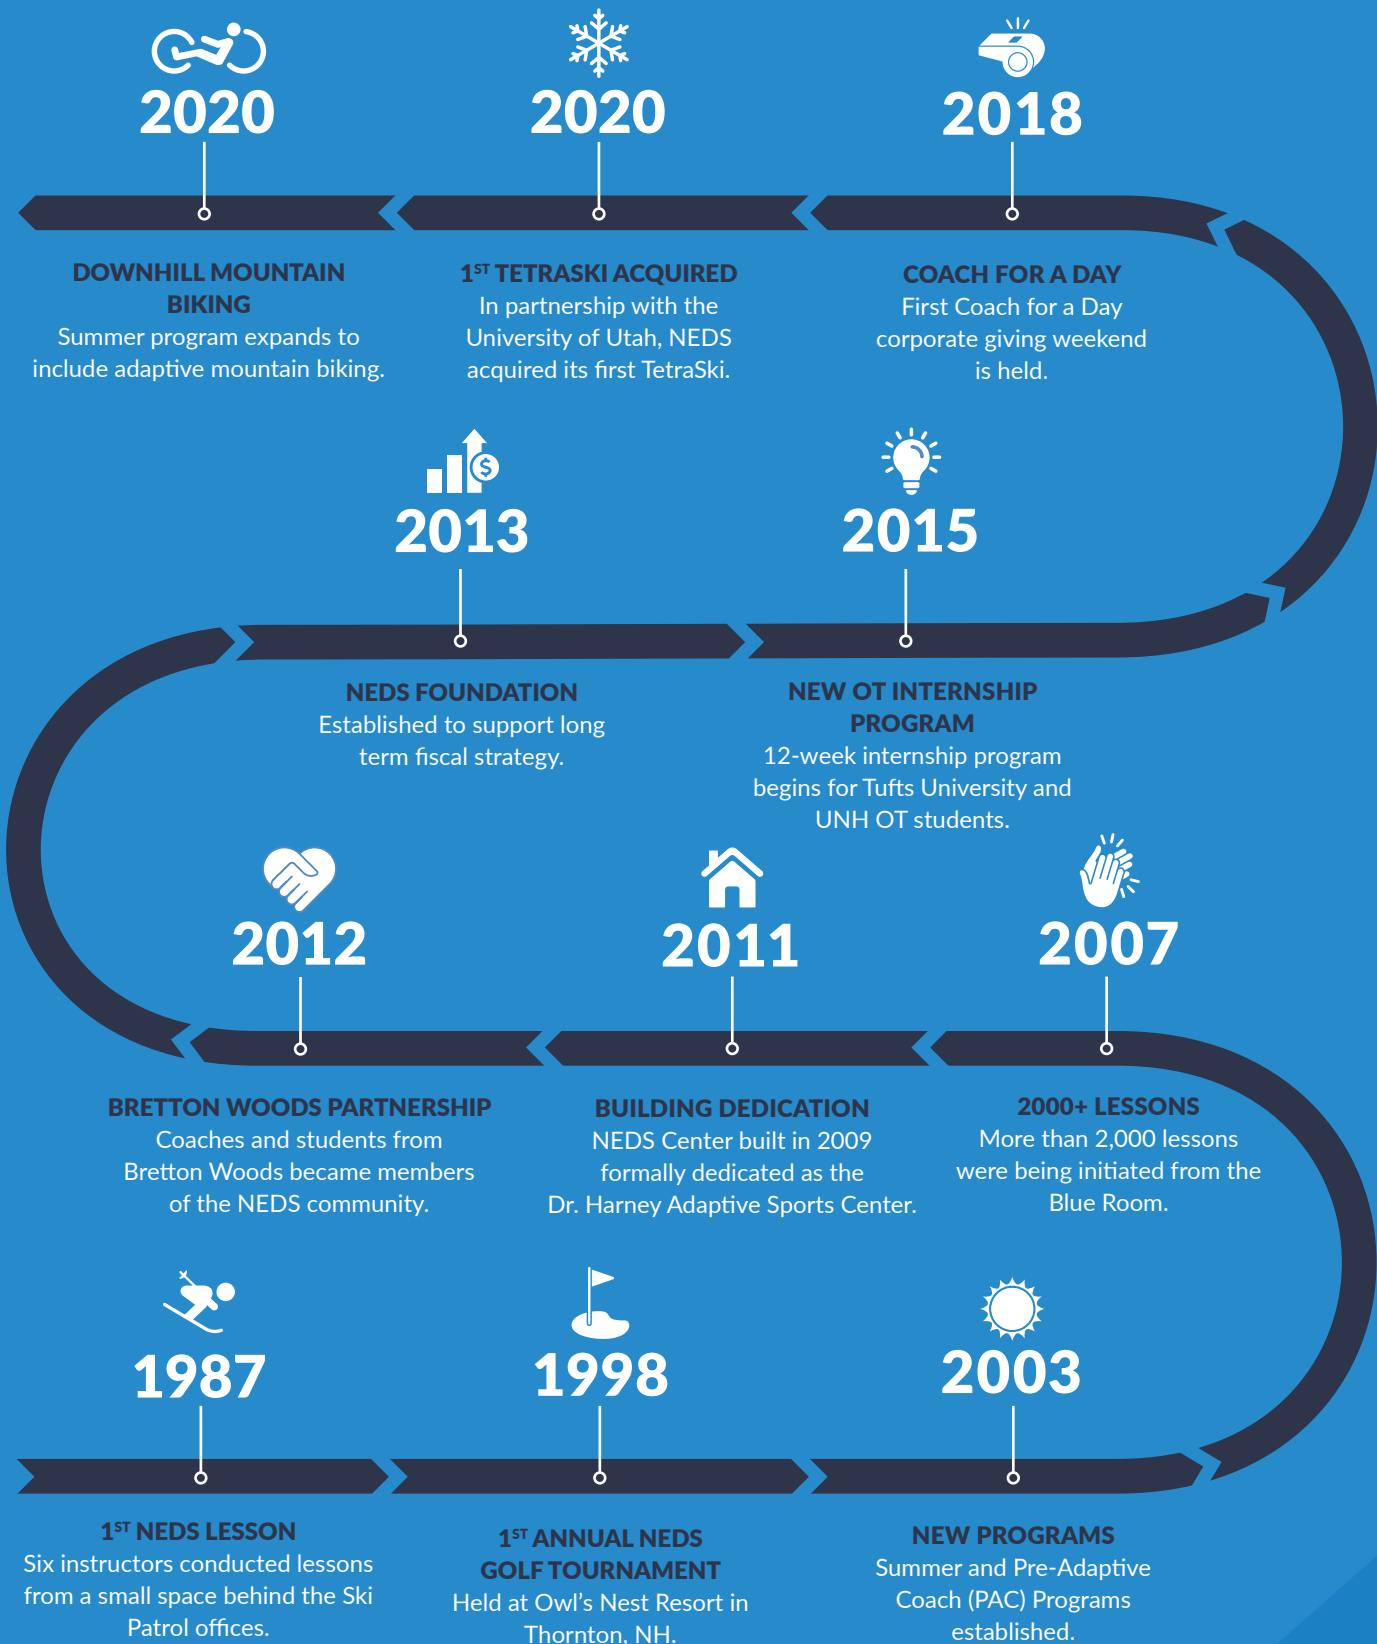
2020

DOWNHILL MOUNTAIN BIKING
Summer program expands to include adaptive mountain biking.

2020

1$^{ST}$ TETRASKI ACQUIRED
In partnership with the University of Utah, NEDS acquired its first TetraSki.

2018

COACH FOR A DAY
First Coach for a Day corporate giving weekend is held.

2013

NEDS FOUNDATION
Established to support long term fiscal strategy.

2015

NEW OT INTERNSHIP PROGRAM
12-week internship program begins for Tufts University and UNH OT students.

2012

BRETTON WOODS PARTNERSHIP
Coaches and students from Bretton Woods became members of the NEDS community.

2011

BUILDING DEDICATION
NEDS Center built in 2009 formally dedicated as the Dr. Harney Adaptive Sports Center.

2007

2000+ LESSONS
More than 2,000 lessons were being initiated from the Blue Room.

1987

1$^{ST}$ NEDS LESSON
Six instructors conducted lessons from a small space behind the Ski Patrol offices.

1998

1$^{ST}$ ANNUAL NEDS GOLF TOURNAMENT
Held at Owl's Nest Resort in Thornton, NH.

2003

NEW PROGRAMS
Summer and Pre-Adaptive Coach (PAC) Programs established.